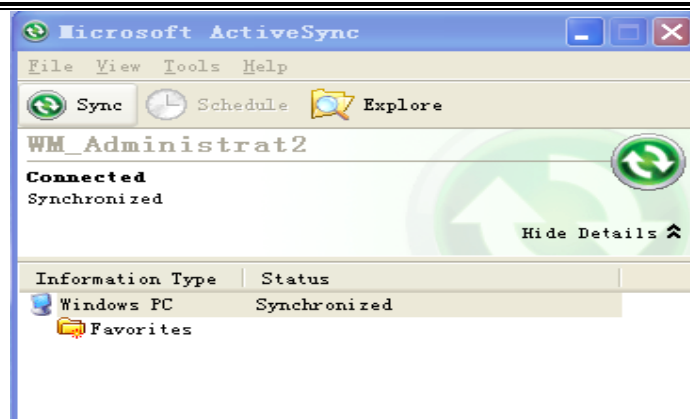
Microsoft ActiveSync

File View Tools Help

Sync Schedule Explore

WM_Administrat2

Connected
Synchronized

Hide Details

| Information Type | Status |
|---|---|
| Windows PC | Synchronized |
| Favorites | |